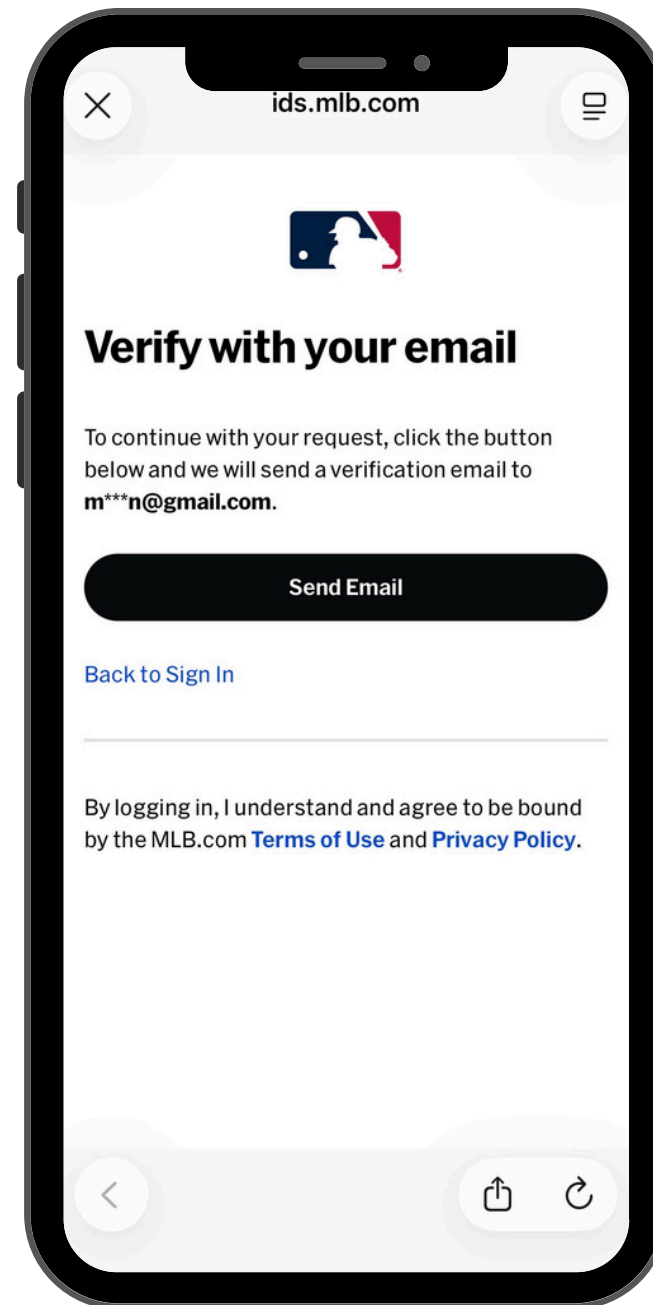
ids.mlb.com

Verify with your email

To continue with your request, click the button below and we will send a verification email to **m\*\*\*n@gmail.com**.

Send Email

Back to Sign In

By logging in, I understand and agree to be bound by the MLB.com Terms of Use and Privacy Policy.